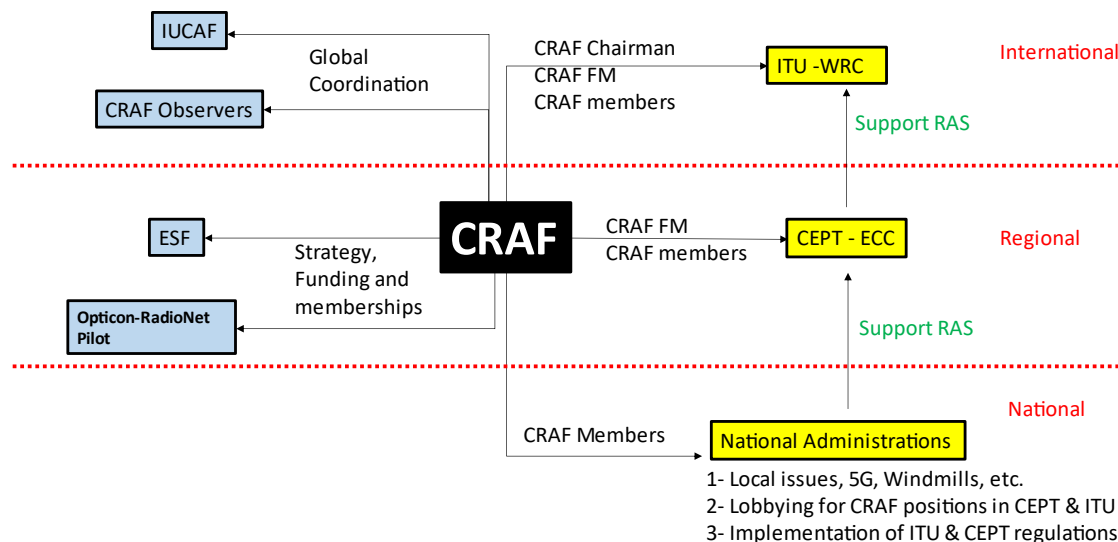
IUCAF

Global Coordination

CRAF Observers

CRAF Chairman
CRAF FM
CRAF members

ITU -WRC

International

Support RAS

ESF

Strategy, Funding and memberships

CRAF

CRAF FM
CRAF members

CEPT - ECC

Regional

Opticon-RadioNet Pilot

Support RAS

National

CRAF Members

National Administrations

1- Local issues, 5G, Windmills, etc.
2- Lobbying for CRAF positions in CEPT & ITU
3- Implementation of ITU & CEPT regulations